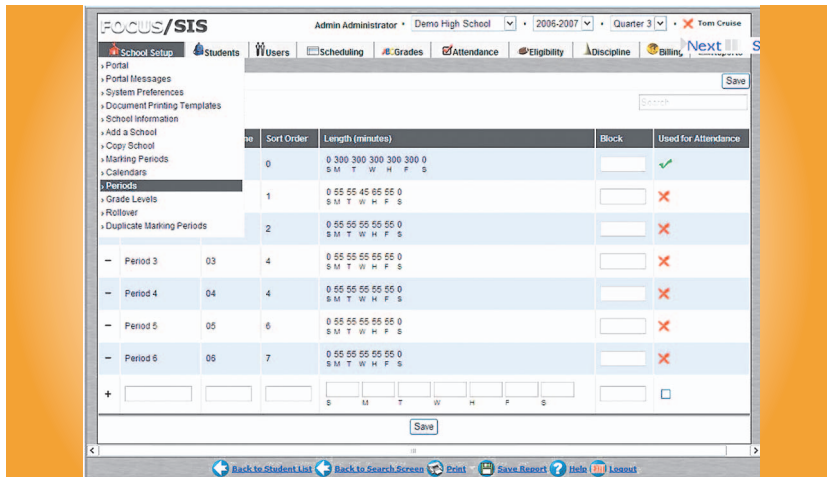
FOCUS/SIS

Admin Administrator • Demo High School • 2006-2007 • Quarter 3 • Tom Cruise

School Setup | Students | Users | Scheduling | Grades | Attendance | Eligibility | Discipline | Billing

Next

› Portal
› Portal Messages
› System Preferences
› Document Printing Templates
› School Information
› Add a School
› Copy School
› Marking Periods
› Calendars
› Periods
› Grade Levels
› Rollover
› Duplicate Marking Periods

Save

Search

| | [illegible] | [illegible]me | Sort Order | Length (minutes) | Block | Used for Attendance |
|---|---|---|---|---|---|---|
| | | | 0 | 0 300 300 300 300 300 0 S M T W H F S | | ✓ |
| | | | 1 | 0 55 55 45 65 55 0 S M T W H F S | | ✗ |
| | | | 2 | 0 55 55 55 55 55 0 S M T W H F S | | ✗ |
| − | Period 3 | 03 | 4 | 0 55 55 55 55 55 0 S M T W H F S | | ✗ |
| − | Period 4 | 04 | 4 | 0 55 55 55 55 55 0 S M T W H F S | | ✗ |
| − | Period 5 | 05 | 6 | 0 55 55 55 55 55 0 S M T W H F S | | ✗ |
| − | Period 6 | 06 | 7 | 0 55 55 55 55 55 0 S M T W H F S | | ✗ |
| + | | | | S M T W H F S | | ☐ |

Save

Back to Student List | Back to Search Screen | Print | Save Report | Help | Logout